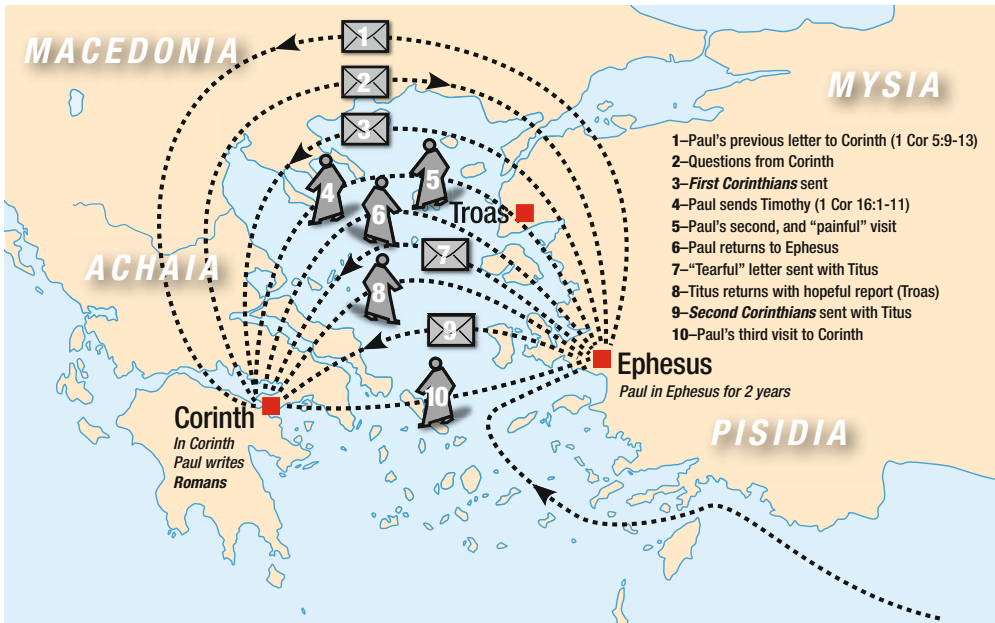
MACEDONIA

MYSIA

ACHAIA

PISIDIA

1

2

3

4

5

6

7

8

9

10

Troas

Ephesus

Paul in Ephesus for 2 years

Corinth

In Corinth Paul writes Romans

1–Paul's previous letter to Corinth (1 Cor 5:9-13)
2–Questions from Corinth
3–First Corinthians sent
4–Paul sends Timothy (1 Cor 16:1-11)
5–Paul's second, and "painful" visit
6–Paul returns to Ephesus
7–"Tearful" letter sent with Titus
8–Titus returns with hopeful report (Troas)
9–Second Corinthians sent with Titus
10–Paul's third visit to Corinth